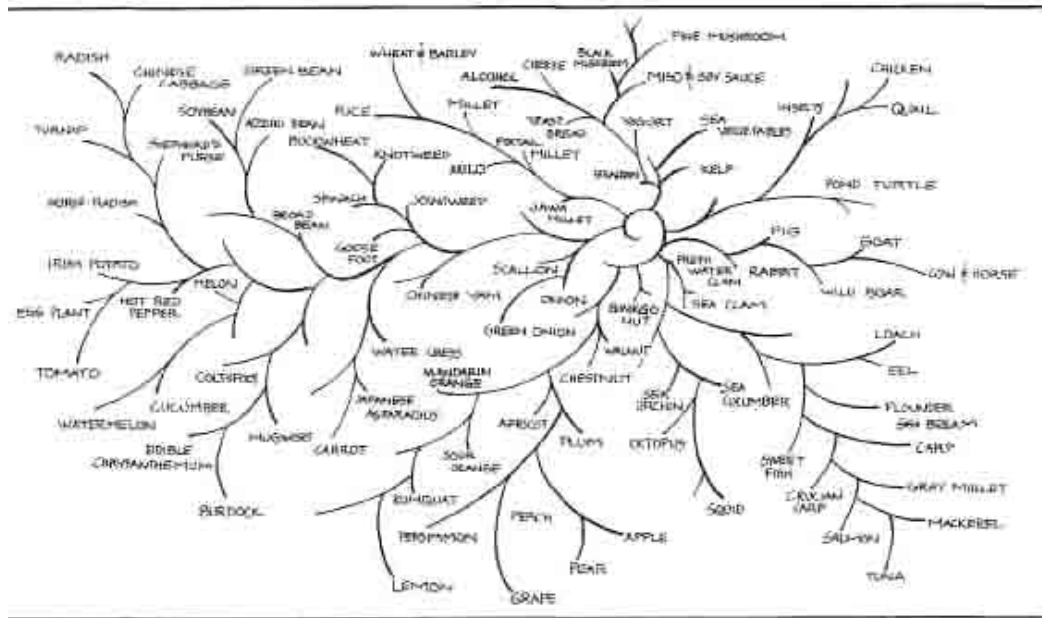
RADISH
CHINESE CABBAGE
GREEN BEAN
WHEAT & BARLEY
CHEESE
BLACK MUSHROOM
FINE MUSHROOM
ALCOHOL
MISO & SOY SAUCE
CHICKEN
INSECTS
QUAIL
SOYBEAN
AZUKI BEAN
RICE
MILLET
YEAST BREAD
YOGURT
SEA VEGETABLES
TURNIP
SHEPHERD'S PURSE
BUCKWHEAT
FOXTAIL MILLET
KNOTWEED
MILO
BRAN
KELP
POND TURTLE
HORSE RADISH
SPINACH
JOINTWEED
JAVA MILLET
BROAD BEAN
GOOSE FOOT
PIG
GOAT
IRISH POTATO
MELON
SCALLION
FRESH WATER CLAM
RABBIT
COW & HORSE
HOT RED PEPPER
CHINESE YAM
ONION
SEA CLAM
WILD BOAR
EGG PLANT
GINKGO NUT
GREEN ONION
LOACH
TOMATO
WATER CRESS
WALNUT
EEL
MANDARIN ORANGE
COLTSFOOT
CHESTNUT
SEA URCHIN
SEA CUCUMBER
CUCUMBER
JAPANESE ASPARAGUS
FLOUNDER
SEA BREAM
WATERMELON
MUGWORT
APRICOT
PLUM
OCTOPUS
EDIBLE CHRYSANTHEMUM
CARROT
SOUR ORANGE
SWEET FISH
CARP
CRUCIAN CARP
GRAY MULLET
BURDOCK
KUMQUAT
PEACH
APPLE
SQUID
MACKEREL
SALMON
PERSIMMON
PEAR
TUNA
LEMON
GRAPE